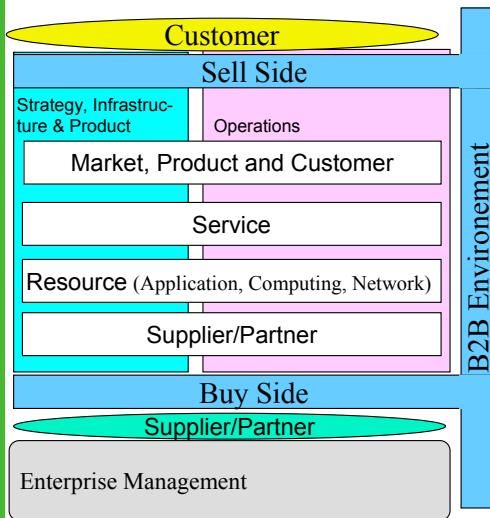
Customer

Sell Side

Strategy, Infrastructure & Product

Operations

Market, Product and Customer

Service

Resource (Application, Computing, Network)

Supplier/Partner

Buy Side

Supplier/Partner

Enterprise Management

B2B Environement